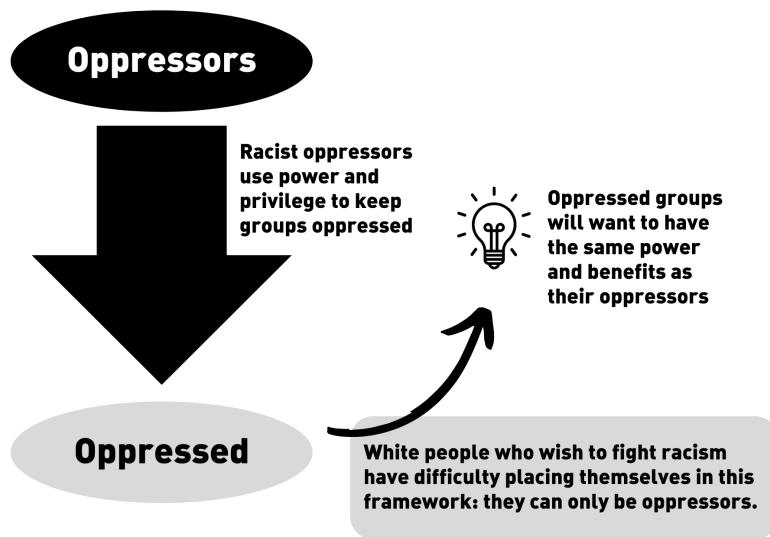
Oppressors

Racist oppressors use power and privilege to keep groups oppressed

Oppressed groups will want to have the same power and benefits as their oppressors

Oppressed

White people who wish to fight racism have difficulty placing themselves in this framework: they can only be oppressors.